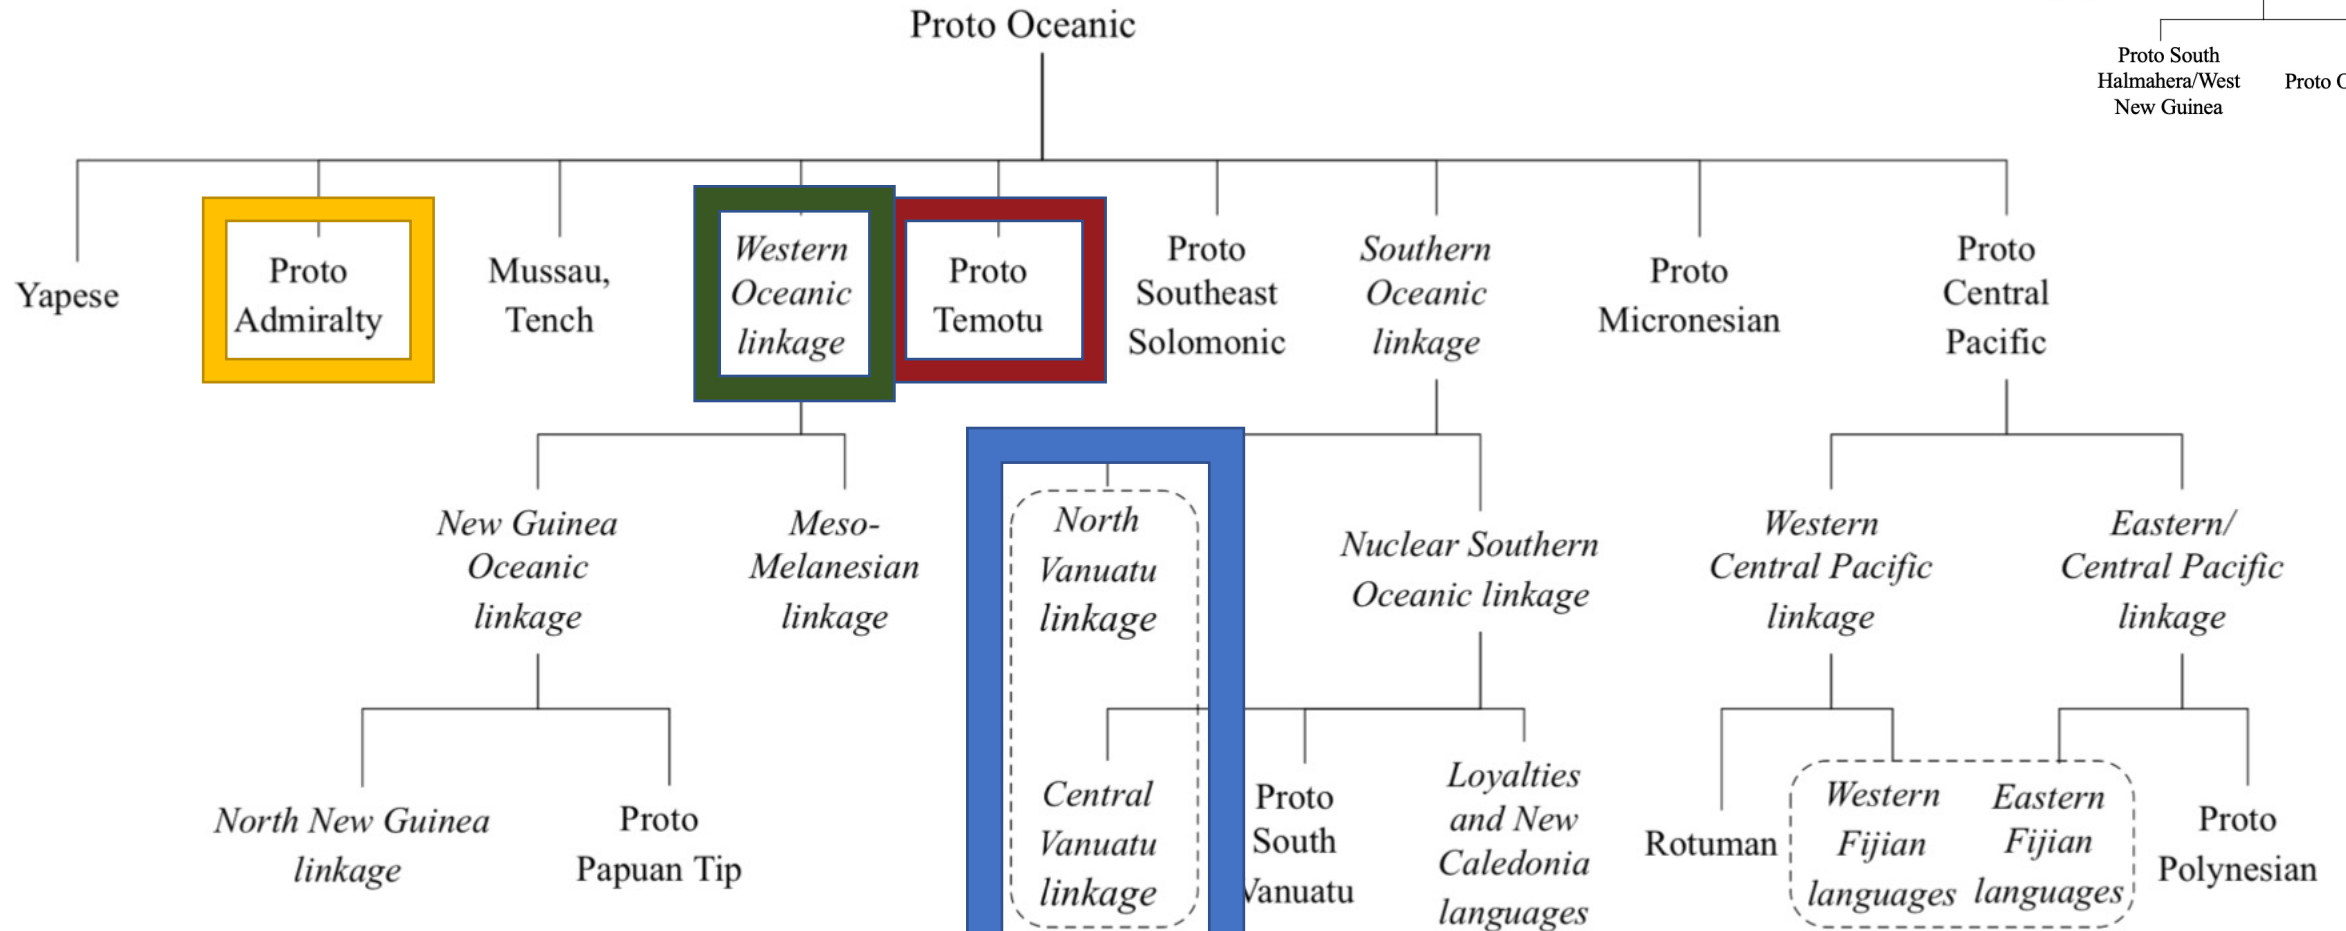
Proto Oceanic

Proto South Halmahera/West New Guinea

Proto C

Yapese

Proto Admiralty

Mussau, Tench

Western Oceanic linkage

Proto Temotu

Proto Southeast Solomonic

Southern Oceanic linkage

Proto Micronesian

Proto Central Pacific

New Guinea Oceanic linkage

Meso-Melanesian linkage

North Vanuatu linkage

Nuclear Southern Oceanic linkage

Western Central Pacific linkage

Eastern/ Central Pacific linkage

North New Guinea linkage

Proto Papuan Tip

Central Vanuatu linkage

Proto South Vanuatu

Loyalties and New Caledonia languages

Rotuman

Western Fijian languages

Eastern Fijian languages

Proto Polynesian